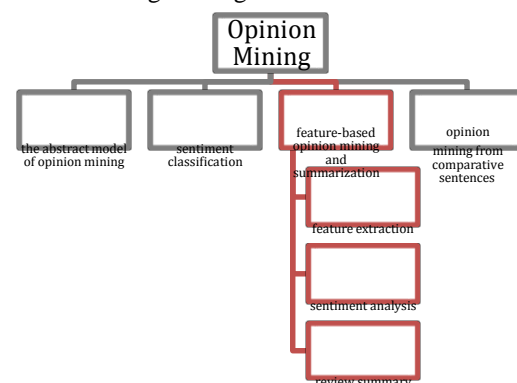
Opinion Mining

the abstract model of opinion mining

sentiment classification

feature-based opinion mining and summarization

opinion mining from comparative sentences

feature extraction

sentiment analysis

review summary